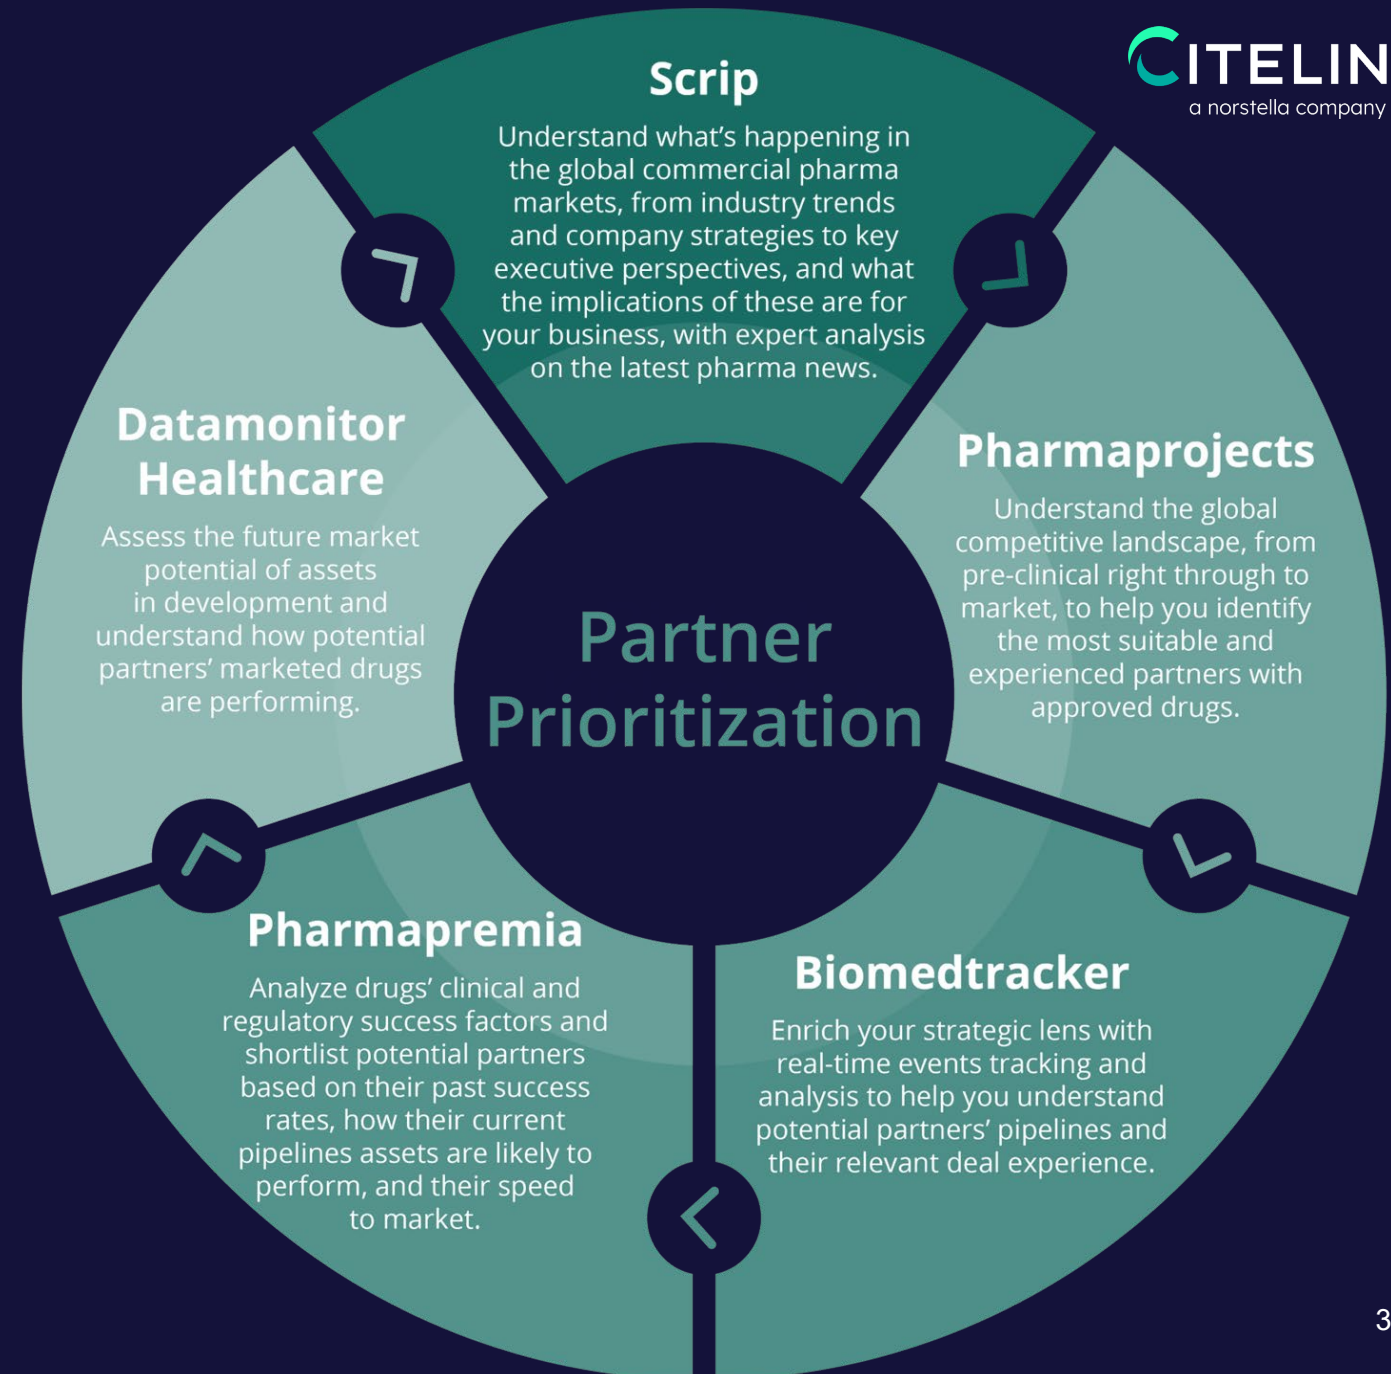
CITELINE
a norstella company

Scrip

Understand what's happening in the global commercial pharma markets, from industry trends and company strategies to key executive perspectives, and what the implications of these are for your business, with expert analysis on the latest pharma news.

Pharmaprojects

Understand the global competitive landscape, from pre-clinical right through to market, to help you identify the most suitable and experienced partners with approved drugs.

Biomedtracker

Enrich your strategic lens with real-time events tracking and analysis to help you understand potential partners' pipelines and their relevant deal experience.

Pharmapremia

Analyze drugs' clinical and regulatory success factors and shortlist potential partners based on their past success rates, how their current pipelines assets are likely to perform, and their speed to market.

Datamonitor Healthcare

Assess the future market potential of assets in development and understand how potential partners' marketed drugs are performing.

Partner Prioritization

3